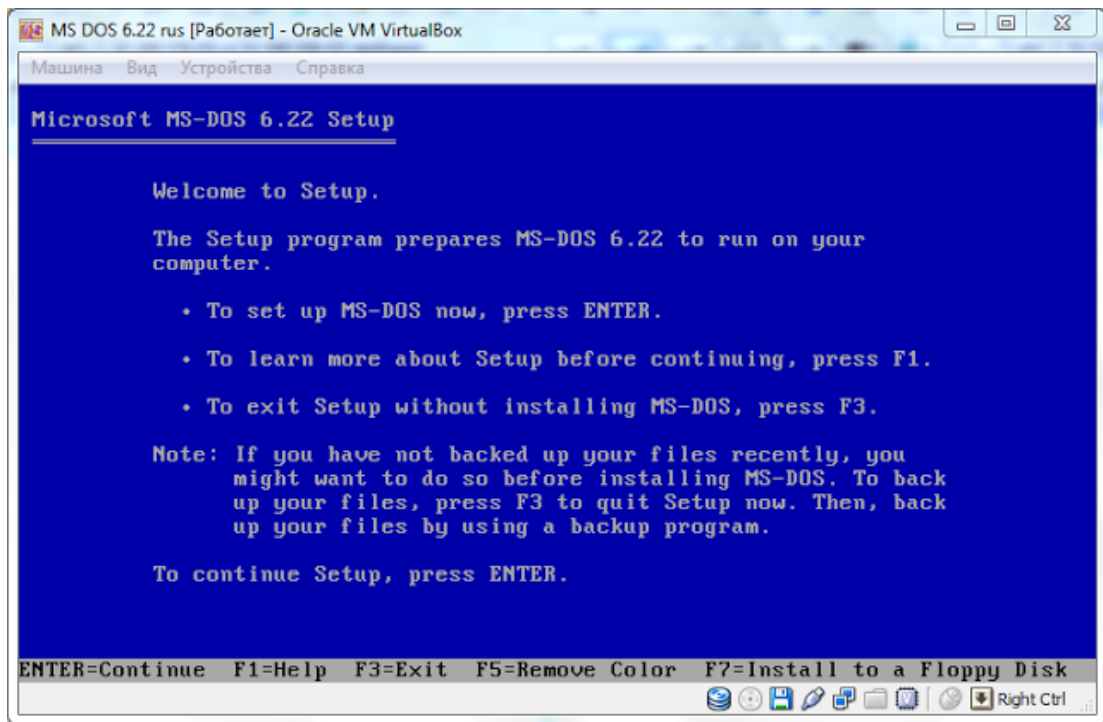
MS DOS 6.22 rus [Работает] - Oracle VM VirtualBox

Машина Вид Устройства Справка

Microsoft MS-DOS 6.22 Setup

Welcome to Setup.

The Setup program prepares MS-DOS 6.22 to run on your computer.

• To set up MS-DOS now, press ENTER.

• To learn more about Setup before continuing, press F1.

• To exit Setup without installing MS-DOS, press F3.

Note: If you have not backed up your files recently, you might want to do so before installing MS-DOS. To back up your files, press F3 to quit Setup now. Then, back up your files by using a backup program.

To continue Setup, press ENTER.

ENTER=Continue F1=Help F3=Exit F5=Remove Color F7=Install to a Floppy Disk

Right Ctrl